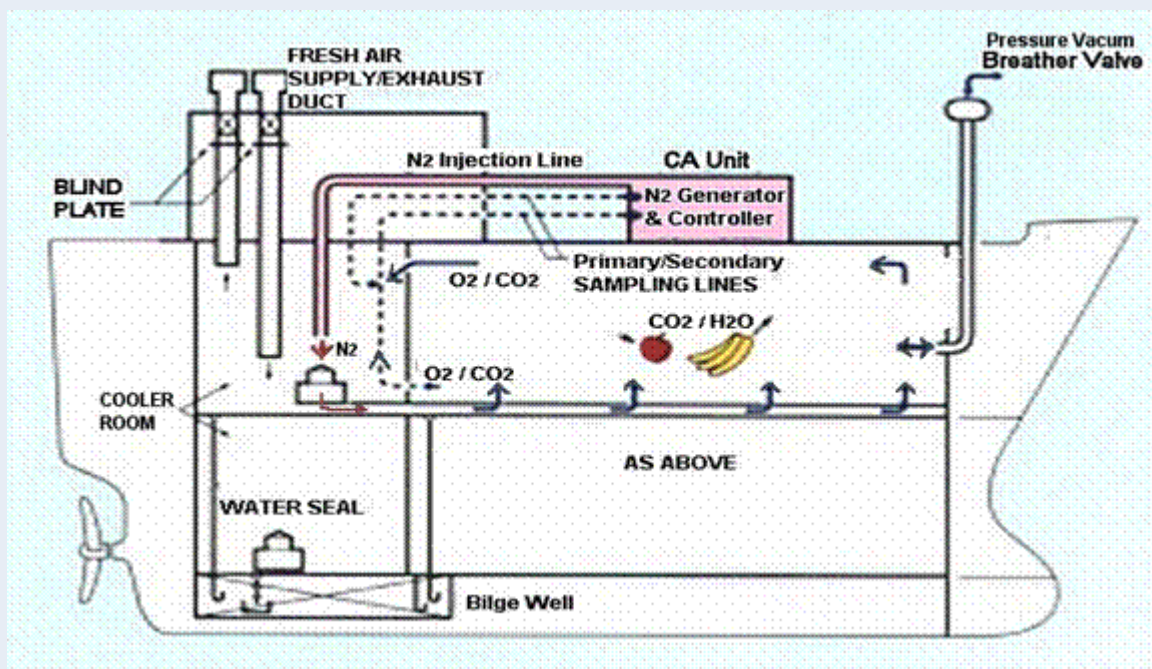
FRESH AIR SUPPLY/EXHAUST DUCT

Pressure Vacum
Breather Valve

N2 Injection Line

CA Unit

N2 Generator & Controller

BLIND PLATE

Primary/Secondary SAMPLING LINES

O2 / CO2

CO2 / H2O

N2

O2 / CO2

COOLER ROOM

AS ABOVE

WATER SEAL

Bilge Well